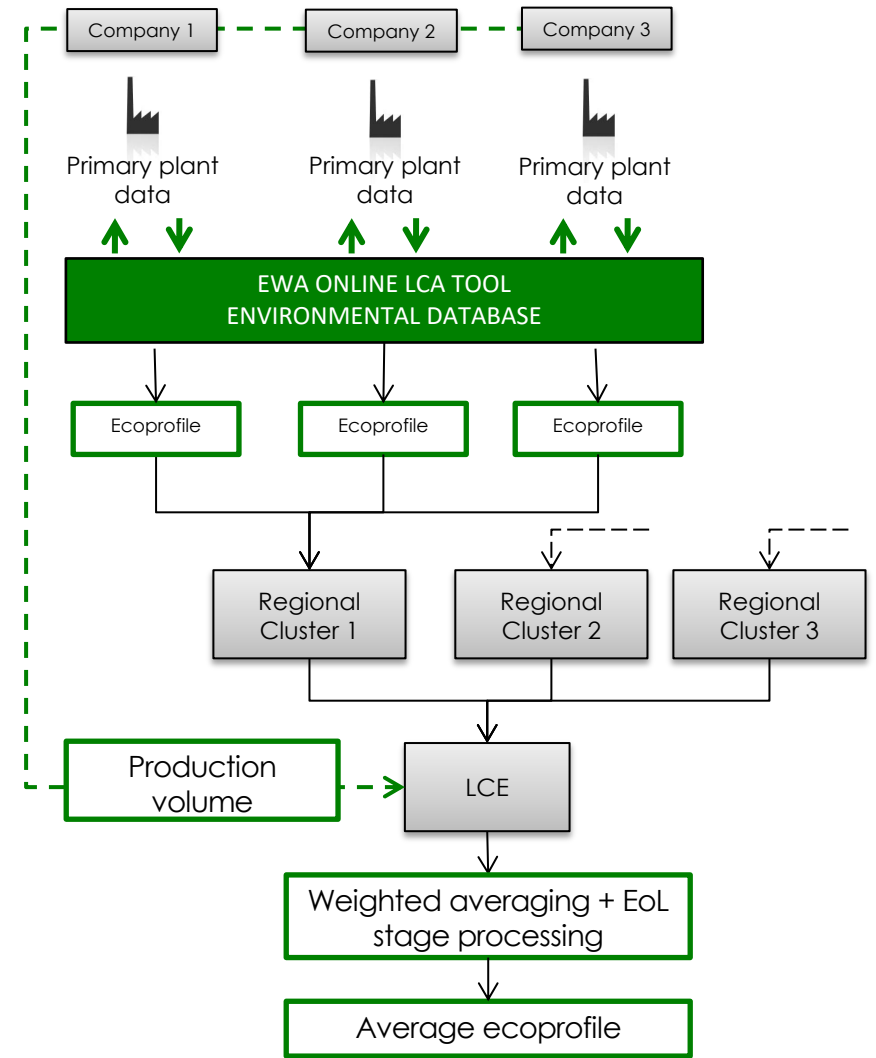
Company 1

Company 2

Company 3

Primary plant data

Primary plant data

Primary plant data

EWA ONLINE LCA TOOL
ENVIRONMENTAL DATABASE

Ecoprofile

Ecoprofile

Ecoprofile

Regional Cluster 1

Regional Cluster 2

Regional Cluster 3

Production volume

LCE

Weighted averaging + EoL stage processing

Average ecoprofile